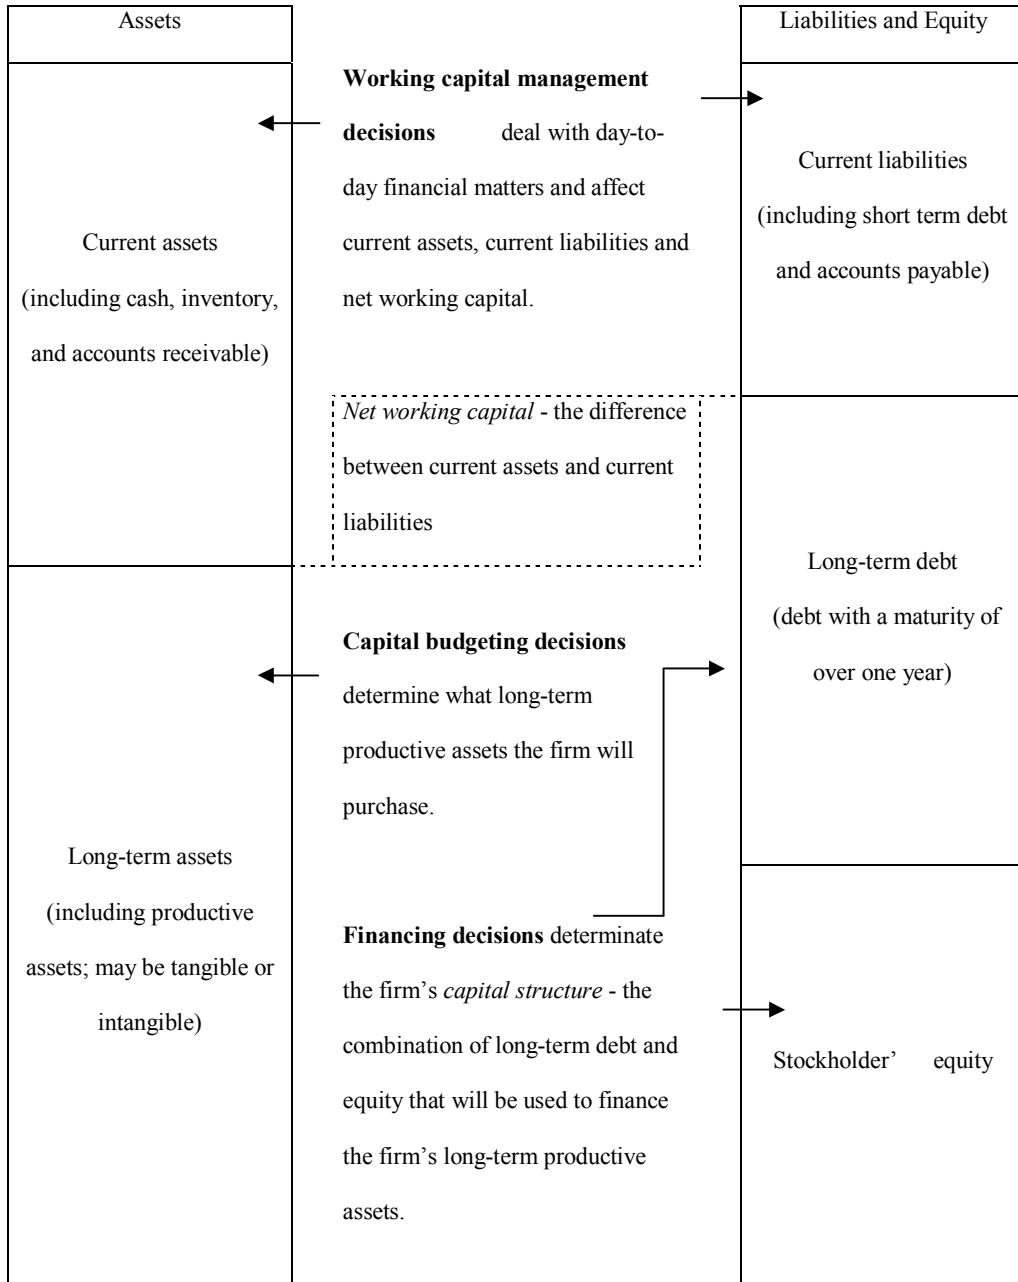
Assets

Liabilities and Equity

Working capital management decisions deal with day-to-day financial matters and affect current assets, current liabilities and net working capital.

Current liabilities (including short term debt and accounts payable)

Current assets (including cash, inventory, and accounts receivable)

*Net working capital* - the difference between current assets and current liabilities

Long-term debt (debt with a maturity of over one year)

Capital budgeting decisions determine what long-term productive assets the firm will purchase.

Long-term assets (including productive assets; may be tangible or intangible)

Financing decisions determinate the firm's *capital structure* - the combination of long-term debt and equity that will be used to finance the firm's long-term productive assets.

Stockholder' equity